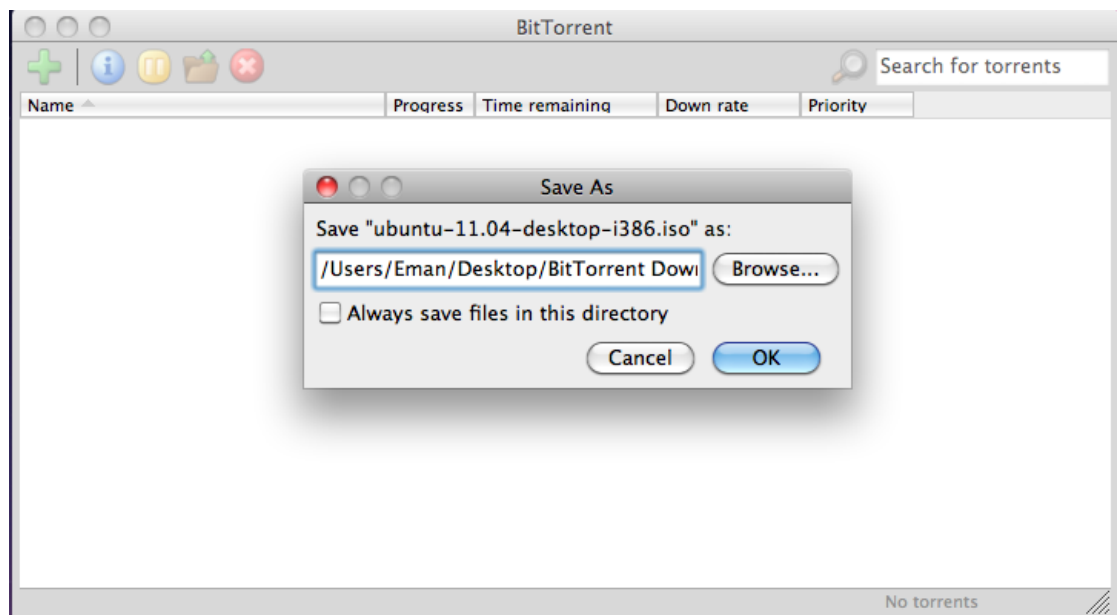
BitTorrent

Search for torrents

| Name | Progress | Time remaining | Down rate | Priority |
|---|---|---|---|---|

Save As

Save "ubuntu-11.04-desktop-i386.iso" as:

/Users/Eman/Desktop/BitTorrent Dowı

Browse...

Always save files in this directory

Cancel

OK

No torrents